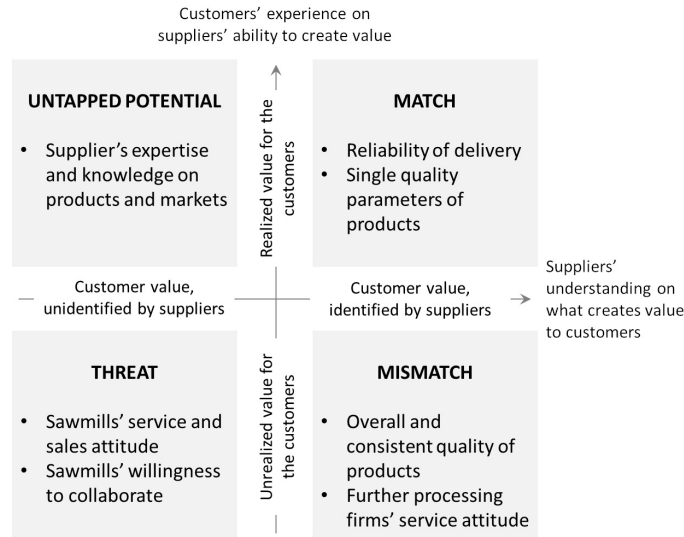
Customers' experience on suppliers' ability to create value

UNTAPPED POTENTIAL

• Supplier's expertise and knowledge on products and markets

Realized value for the customers

MATCH

• Reliability of delivery
• Single quality parameters of products

Customer value, unidentified by suppliers

Customer value, identified by suppliers

Suppliers' understanding on what creates value to customers

THREAT

• Sawmills' service and sales attitude
• Sawmills' willingness to collaborate

Unrealized value for the customers

MISMATCH

• Overall and consistent quality of products
• Further processing firms' service attitude